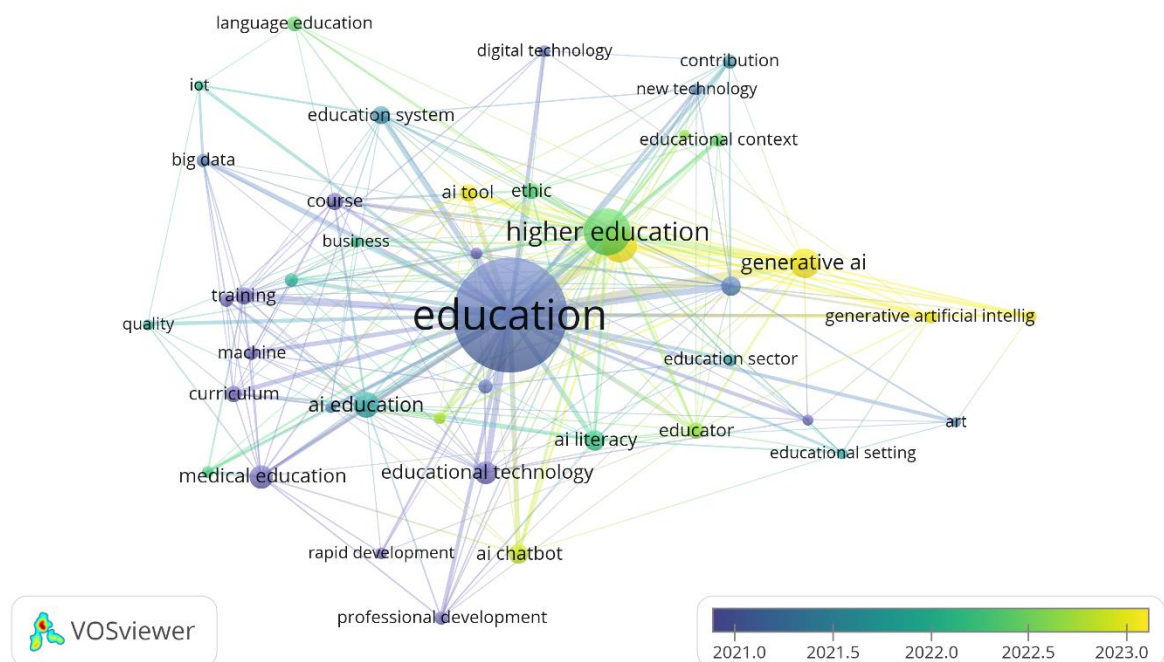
language education
digital technology
contribution
iot
new technology
education system
educational context
big data
ai tool
ethic
course
higher education
business
generative ai
training
education
generative artificial intellig
quality
machine
education sector
curriculum
ai education
art
educator
ai literacy
educational setting
medical education
educational technology
rapid development
ai chatbot
professional development
VOSviewer
2021.0
2021.5
2022.0
2022.5
2023.0